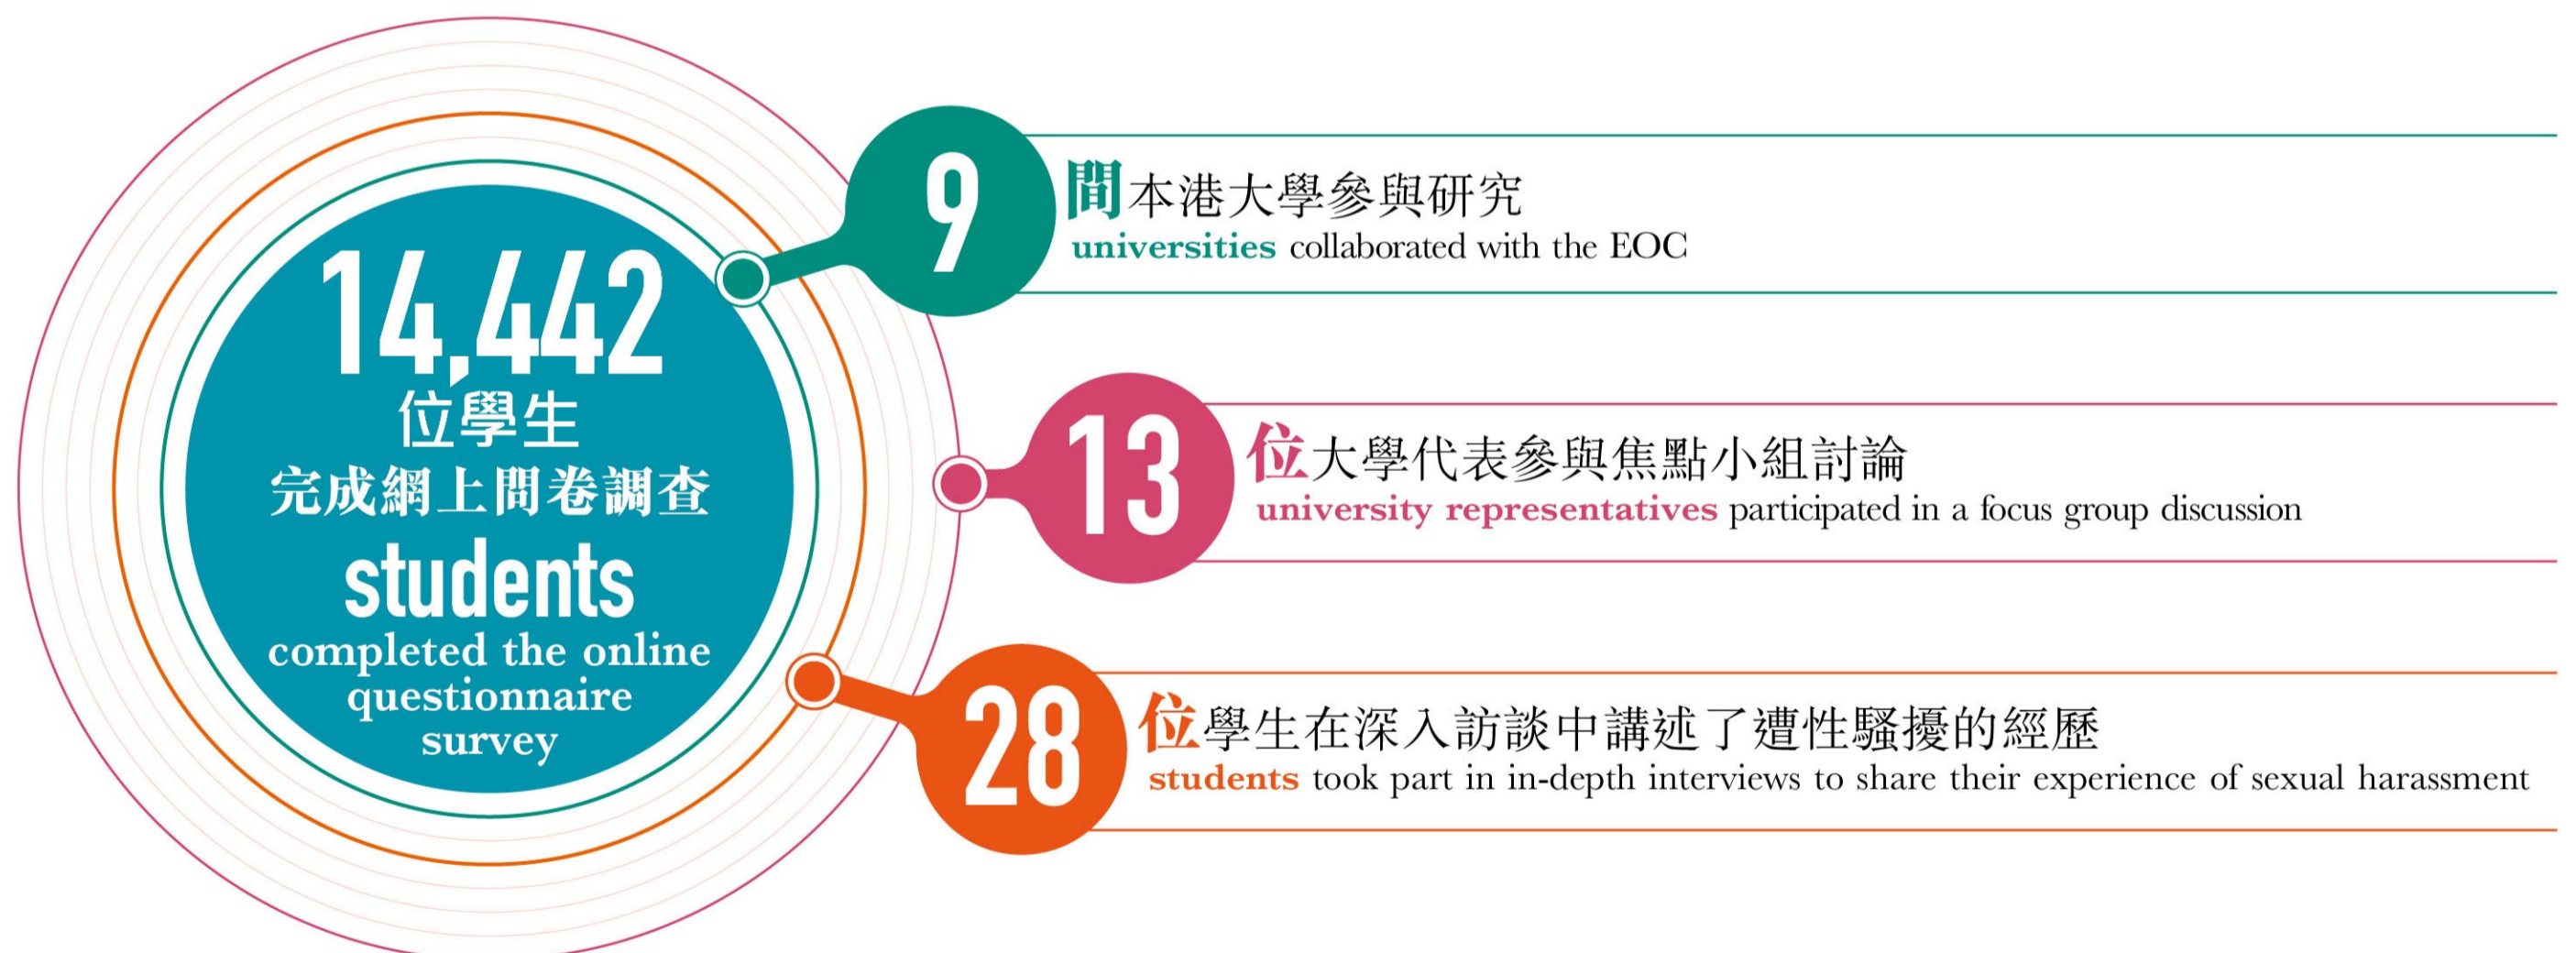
14,442
位學生
完成網上問卷調查
students
completed the online questionnaire survey

9
間本港大學參與研究
universities collaborated with the EOC

13
位大學代表參與焦點小組討論
university representatives participated in a focus group discussion

28
位學生在深入訪談中講述了遭性騷擾的經歷
students took part in in-depth interviews to share their experience of sexual harassment